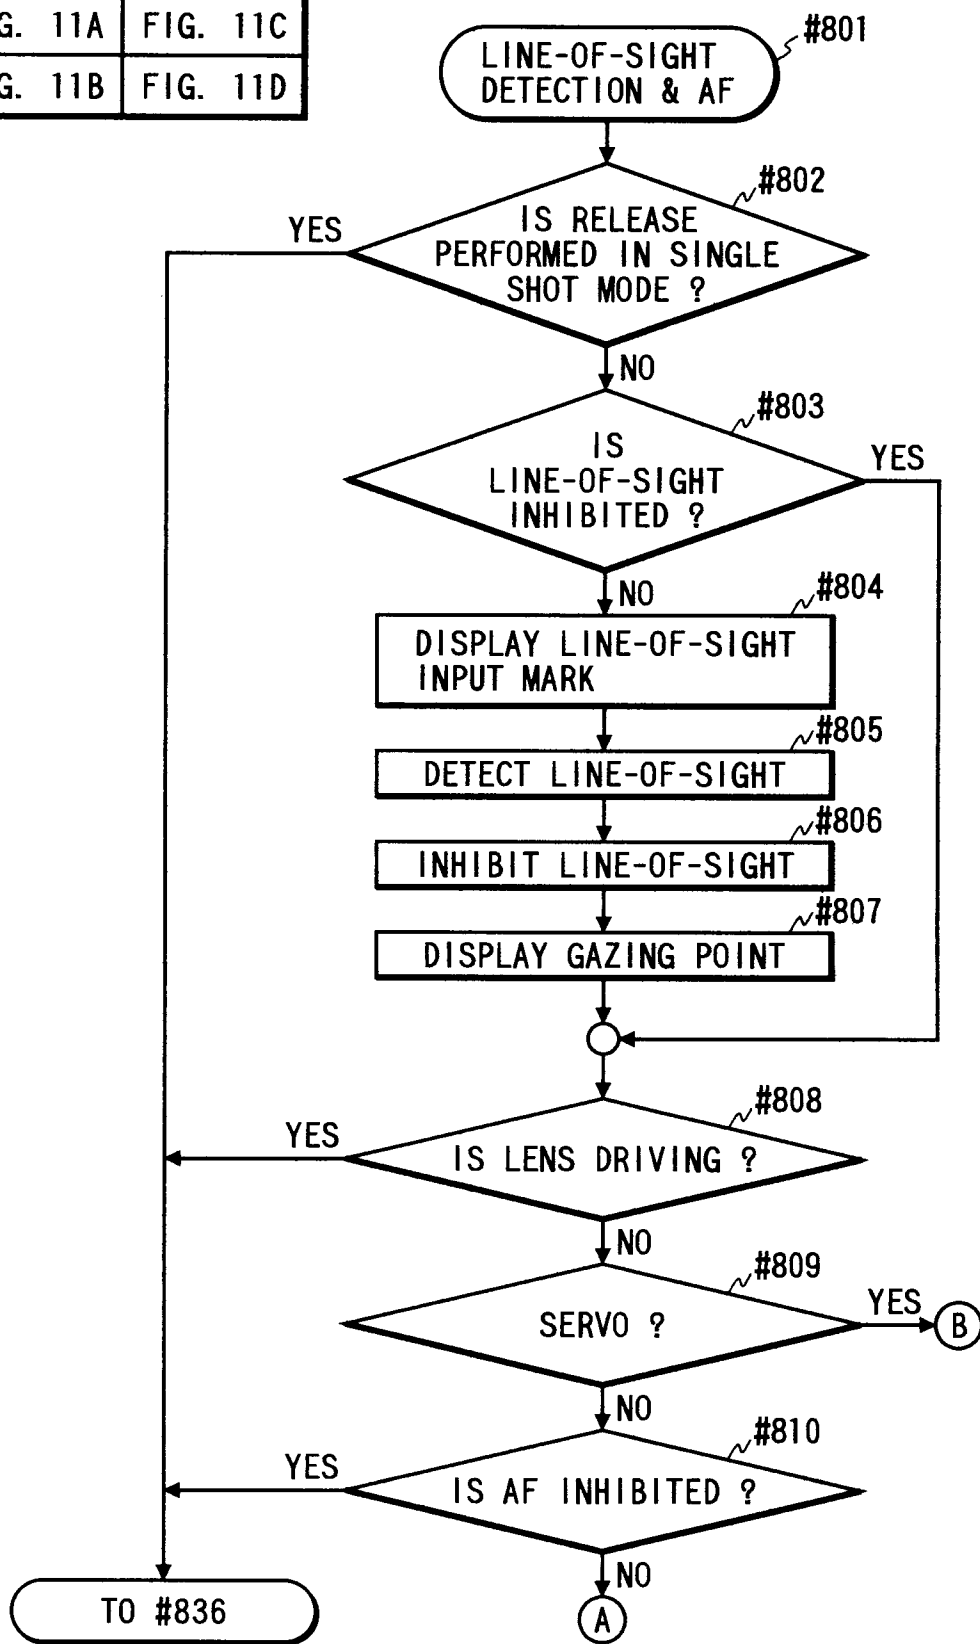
| G. 11A | FIG. 11C |
|---|---|
| G. 11B | FIG. 11D |

LINE-OF-SIGHT DETECTION & AF
#801

#802
IS RELEASE PERFORMED IN SINGLE SHOT MODE ?
YES
NO

#803
IS LINE-OF-SIGHT INHIBITED ?
YES
NO

#804
DISPLAY LINE-OF-SIGHT INPUT MARK

#805
DETECT LINE-OF-SIGHT

#806
INHIBIT LINE-OF-SIGHT

#807
DISPLAY GAZING POINT

#808
IS LENS DRIVING ?
YES
NO

#809
SERVO ?
YES
B
NO

#810
IS AF INHIBITED ?
YES
NO
A

TO #836